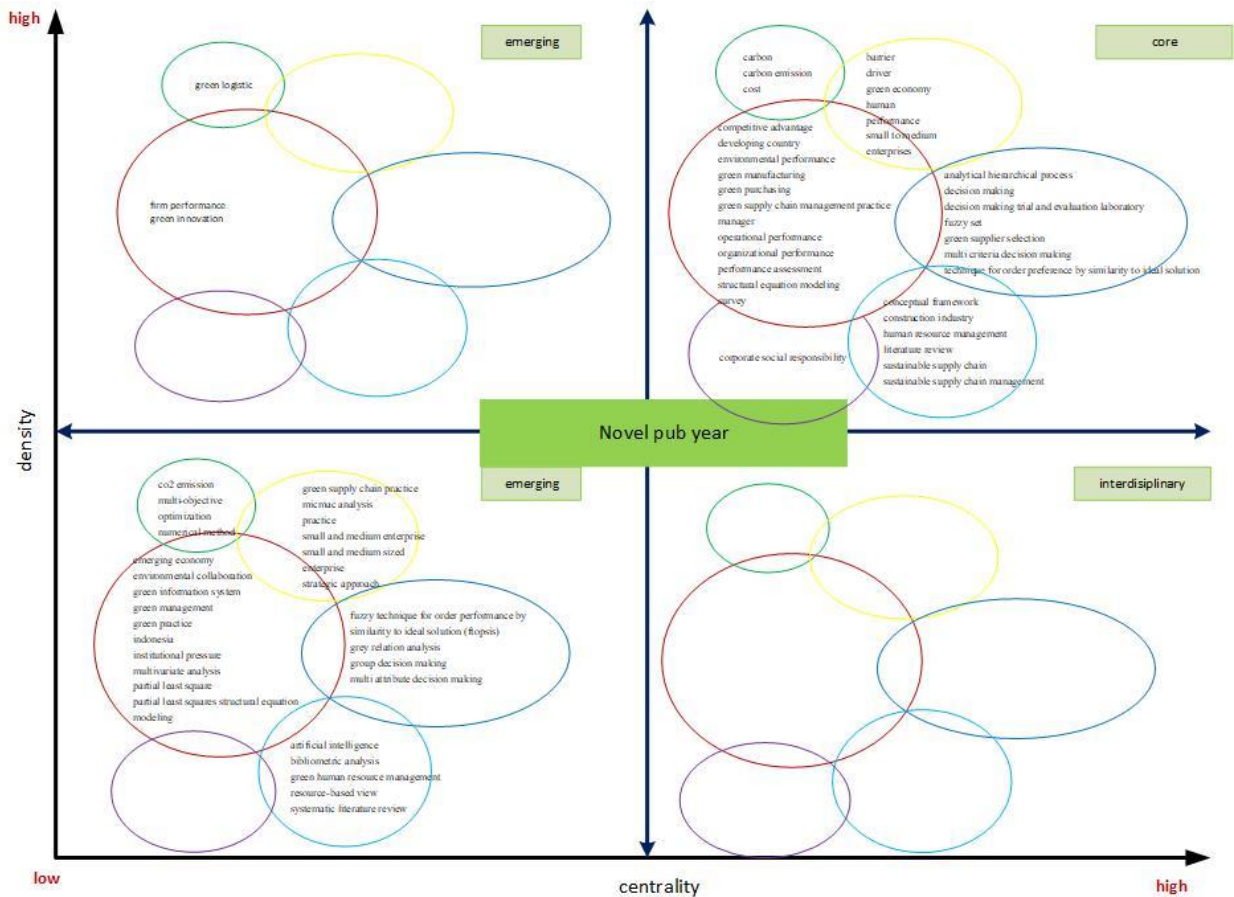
high

emerging

green logistic

firm performance
green innovation

core

carbon
carbon emission
cost

barrier
driver
green economy
human
performance
small to medium
enterprises

competitive advantage
developing country
environmental performance
green manufacturing
green purchasing
green supply chain management practice
manager
operational performance
organizational performance
performance assessment
structural equation modeling
survey

analytical hierarchical process
decision making
decision making trial and evaluation laboratory
fuzzy set
green supplier selection
multi criteria decision making
technique for order preference by similarity to ideal solution

conceptual framework
construction industry
human resource management
literature review
sustainable supply chain
sustainable supply chain management

corporate social responsibility

density

Novel pub year

emerging

co2 emission
multi-objective
optimization
numerical method

green supply chain practice
micmac analysis
practice
small and medium enterprise
small and medium sized
enterprise
strategic approach

emerging economy
environmental collaboration
green information system
green management
green practice
indonesia
institutional pressure
multivariate analysis
partial least square
partial least squares structural equation
modeling

fuzzy technique for order performance by
similarity to ideal solution (ftopsis)
grey relation analysis
group decision making
multi attribute decision making

artificial intelligence
bibliometric analysis
green human resource management
resource-based view
systematic literature review

interdisiplinary

low

centrality

high